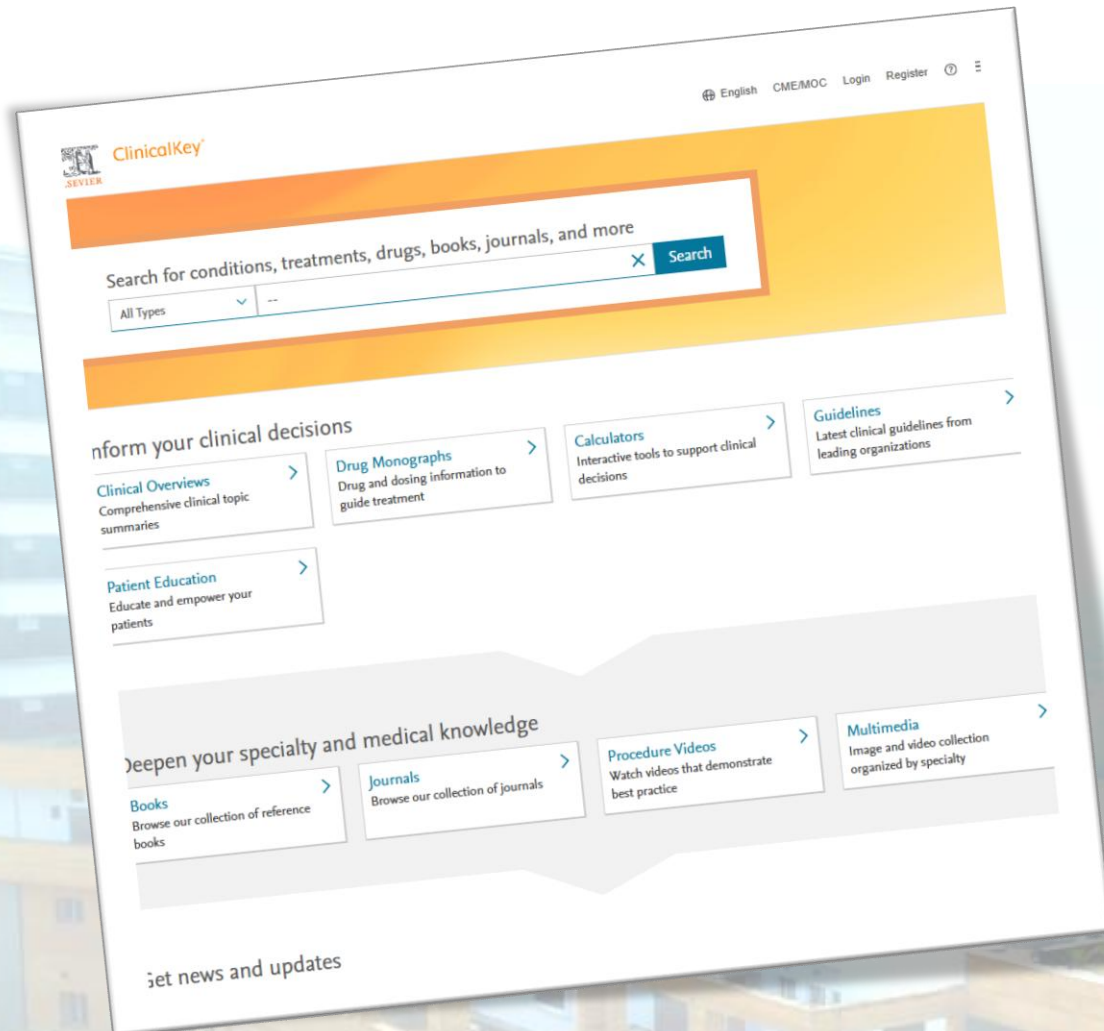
English CME/MOC Login Register

.SEVIER ClinicalKey

Search for conditions, treatments, drugs, books, journals, and more

All Types --

Search

nform your clinical decisions

Clinical Overviews
Comprehensive clinical topic summaries

Drug Monographs
Drug and dosing information to guide treatment

Calculators
Interactive tools to support clinical decisions

Guidelines
Latest clinical guidelines from leading organizations

Patient Education
Educate and empower your patients

Deepen your specialty and medical knowledge

Books
Browse our collection of reference books

Journals
Browse our collection of journals

Procedure Videos
Watch videos that demonstrate best practice

Multimedia
Image and video collection organized by specialty

Get news and updates